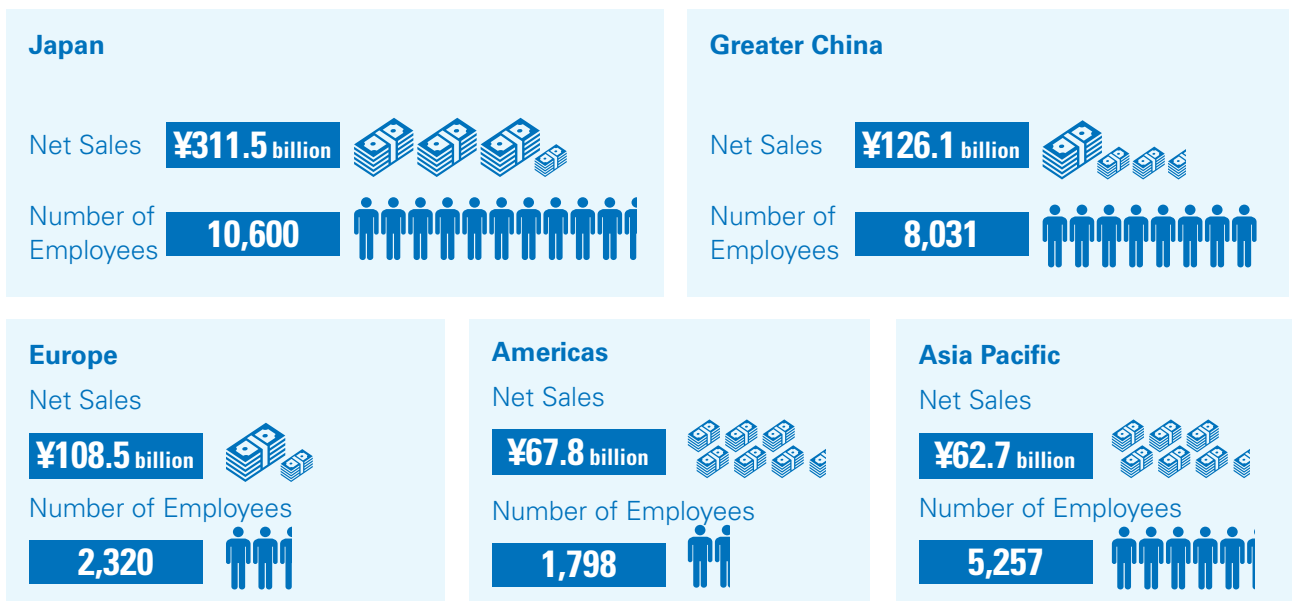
Japan

Net Sales ¥311.5 billion

Number of Employees 10,600

Greater China

Net Sales ¥126.1 billion

Number of Employees 8,031

Europe

Net Sales

¥108.5 billion

Number of Employees

2,320

Americas

Net Sales

¥67.8 billion

Number of Employees

1,798

Asia Pacific

Net Sales

¥62.7 billion

Number of Employees

5,257